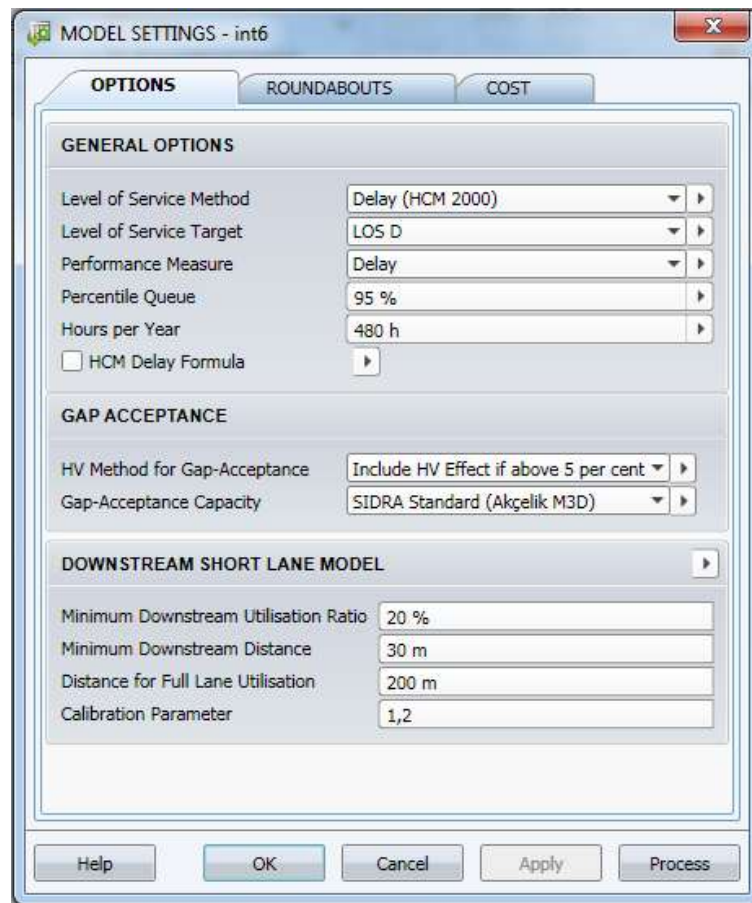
MODEL SETTINGS - int6

OPTIONS
ROUNDABOUTS
COST

GENERAL OPTIONS

Level of Service Method
Delay (HCM 2000)
Level of Service Target
LOS D
Performance Measure
Delay
Percentile Queue
95 %
Hours per Year
480 h
HCM Delay Formula

GAP ACCEPTANCE

HV Method for Gap-Acceptance
Include HV Effect if above 5 per cent
Gap-Acceptance Capacity
SIDRA Standard (Akçelik M3D)

DOWNSTREAM SHORT LANE MODEL

Minimum Downstream Utilisation Ratio
20 %
Minimum Downstream Distance
30 m
Distance for Full Lane Utilisation
200 m
Calibration Parameter
1,2

Help
OK
Cancel
Apply
Process